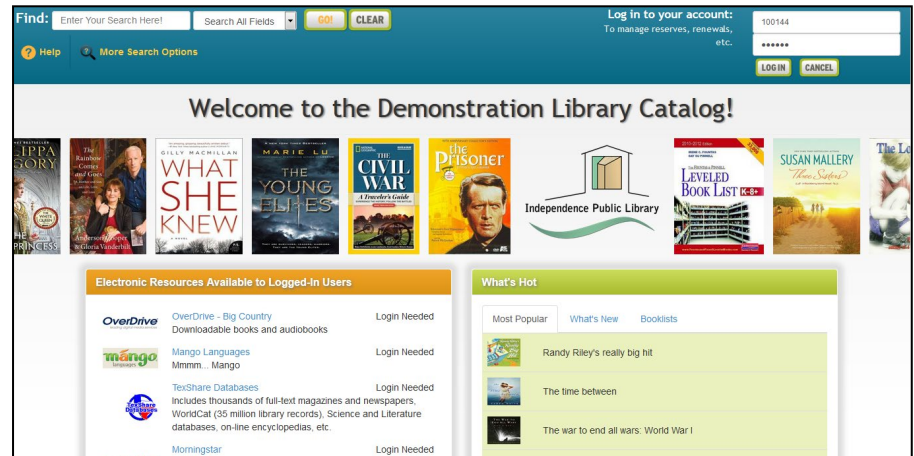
Find: Enter Your Search Here! Search All Fields GO! CLEAR

Log in to your account:
To manage reserves, renewals, etc.

100144
••••••
LOG IN CANCEL

Help More Search Options

Welcome to the Demonstration Library Catalog!

PHILIPPA GREGORY THE WHITE PRINCESS

The Rainbow Comes and Goes Anderson Cooper & Gloria Vanderbilt

GILLY MACMILLAN WHAT SHE KNEW

MARIE LU THE YOUNG ELITES

THE CIVIL WAR A Traveler's Guide

the Prisoner

Independence Public Library

LEVELED BOOK LIST K-8+

SUSAN MALLERY Three Sisters

Electronic Resources Available to Logged-In Users

OverDrive - Big Country Login Needed
Downloadable books and audiobooks

Mango Languages Login Needed
Mmmm... Mango

TexShare Databases Login Needed
Includes thousands of full-text magazines and newspapers, WorldCat (35 million library records), Science and Literature databases, on-line encyclopedias, etc.

Morningstar Login Needed

What's Hot

Most Popular What's New Booklists

Randy Riley's really big hit

The time between

The war to end all wars: World War I